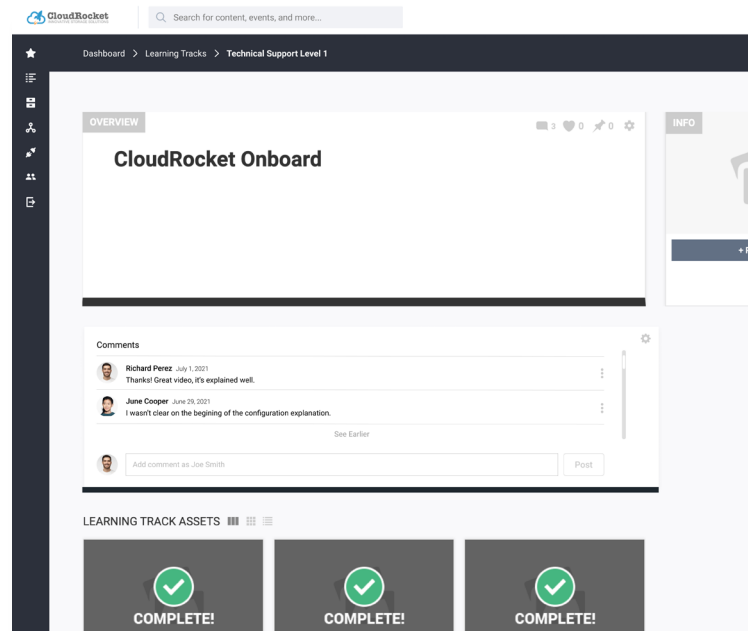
CloudRocket

Search for content, events, and more...

Dashboard > Learning Tracks > Technical Support Level 1

OVERVIEW

3 0 0

CloudRocket Onboard

INFO

+ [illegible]

Comments

Richard Perez July 1, 2021
Thanks! Great video, it's explained well.

June Cooper June 29, 2021
I wasn't clear on the begining of the configuration explanation.

See Earlier

Add comment as Joe Smith

Post

LEARNING TRACK ASSETS

COMPLETE!

COMPLETE!

COMPLETE!